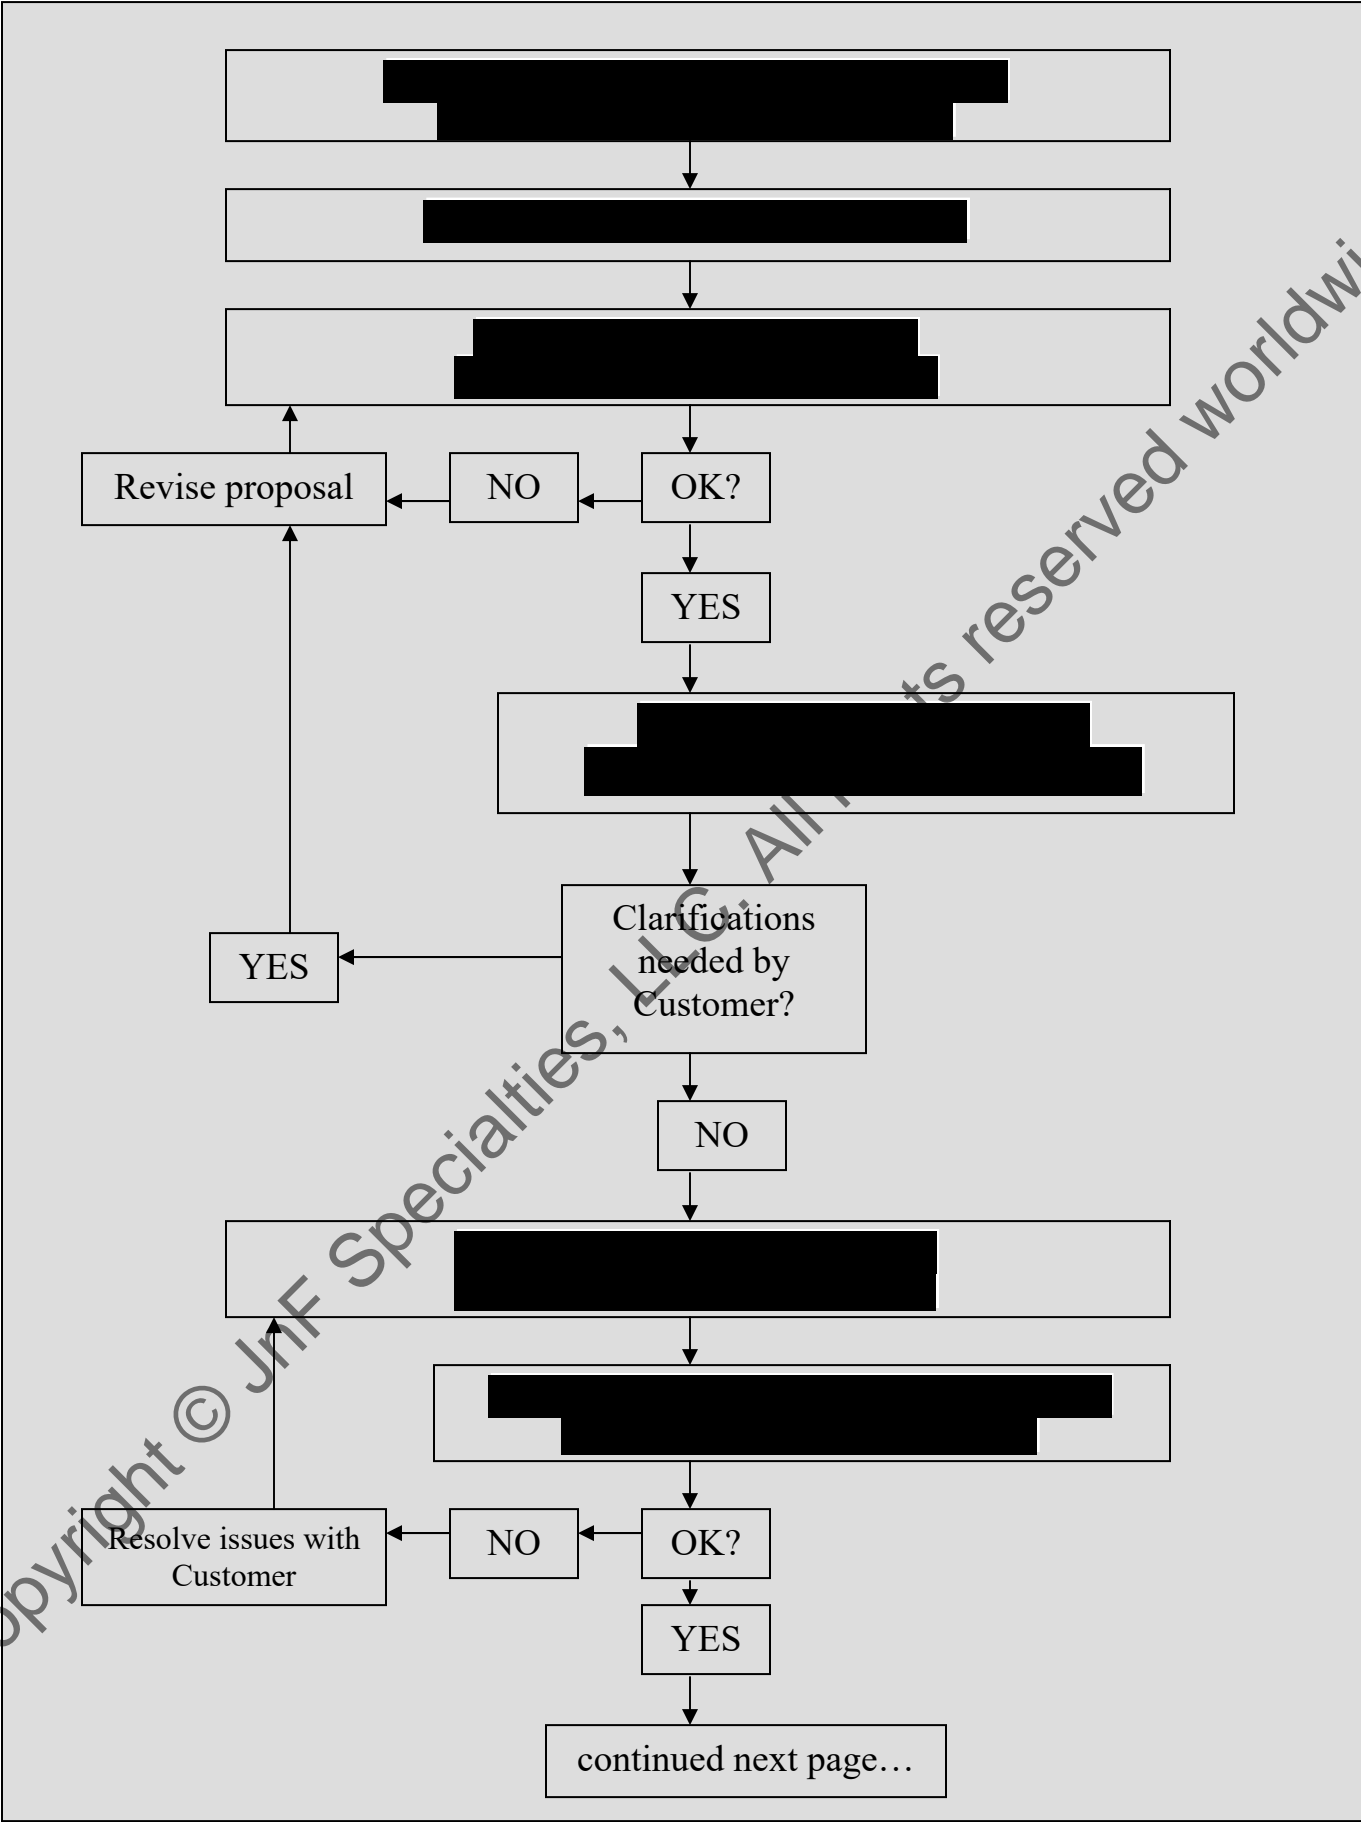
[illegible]

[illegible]

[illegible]

OK?

NO

Revise proposal

YES

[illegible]

Clarifications needed by Customer?

YES

NO

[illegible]

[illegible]

OK?

NO

Resolve issues with Customer

YES

continued next page…

Copyright © JnF Specialties, LLC. All rights reserved worldwi